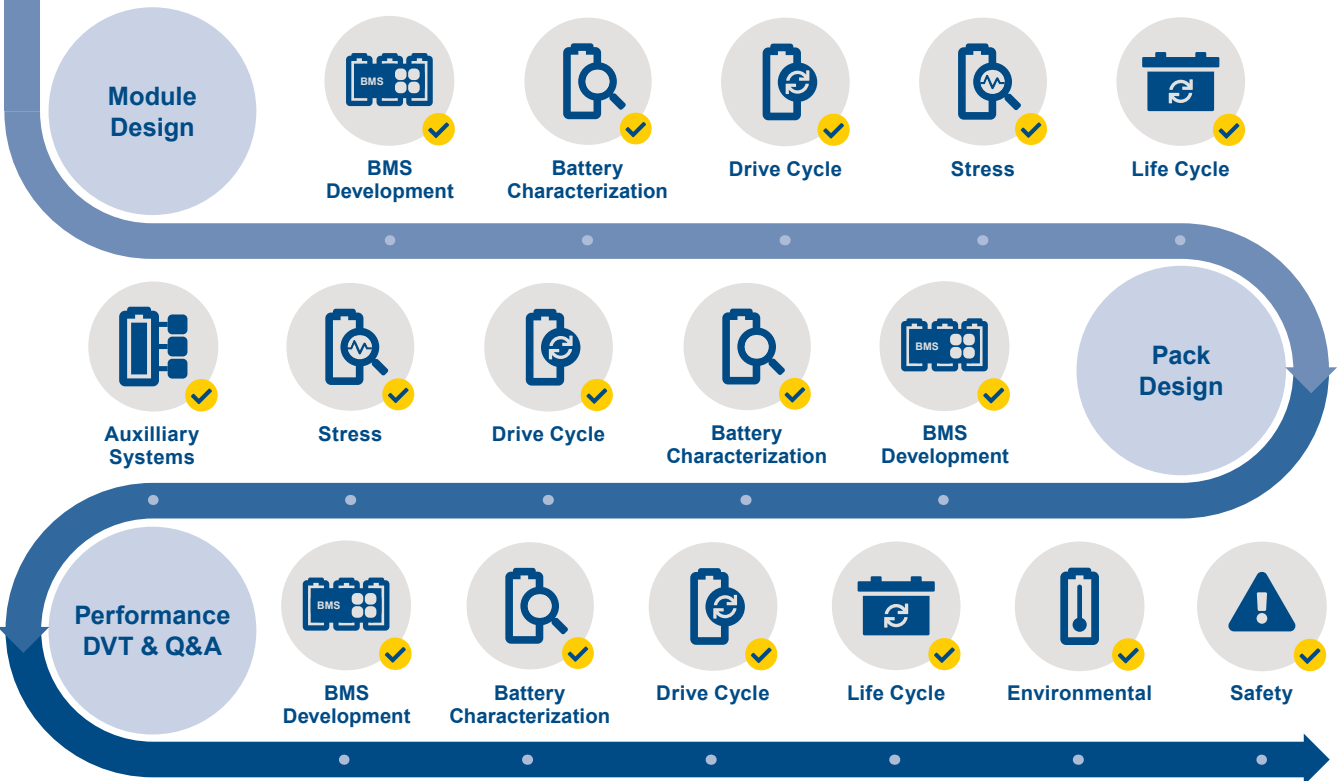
Module Design

BMS

BMS Development

Battery Characterization

Drive Cycle

Stress

Life Cycle

Pack Design

BMS

Auxilliary Systems

Stress

Drive Cycle

Battery Characterization

BMS Development

Performance DVT & Q&A

BMS

BMS Development

Battery Characterization

Drive Cycle

Life Cycle

Environmental

Safety